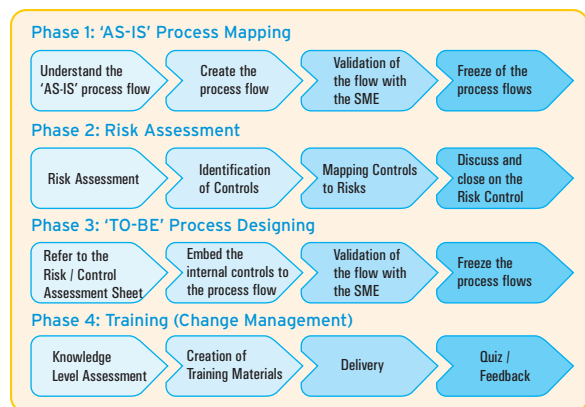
Phase 1: 'AS-IS' Process Mapping

Understand the 'AS-IS' process flow

Create the process flow

Validation of the flow with the SME

Freeze of the process flows

Phase 2: Risk Assessment

Risk Assessment

Identification of Controls

Mapping Controls to Risks

Discuss and close on the Risk Control

Phase 3: 'TO-BE' Process Designing

Refer to the Risk / Control Assessment Sheet

Embed the internal controls to the process flow

Validation of the flow with the SME

Freeze the process flows

Phase 4: Training (Change Management)

Knowledge Level Assessment

Creation of Training Materials

Delivery

Quiz / Feedback